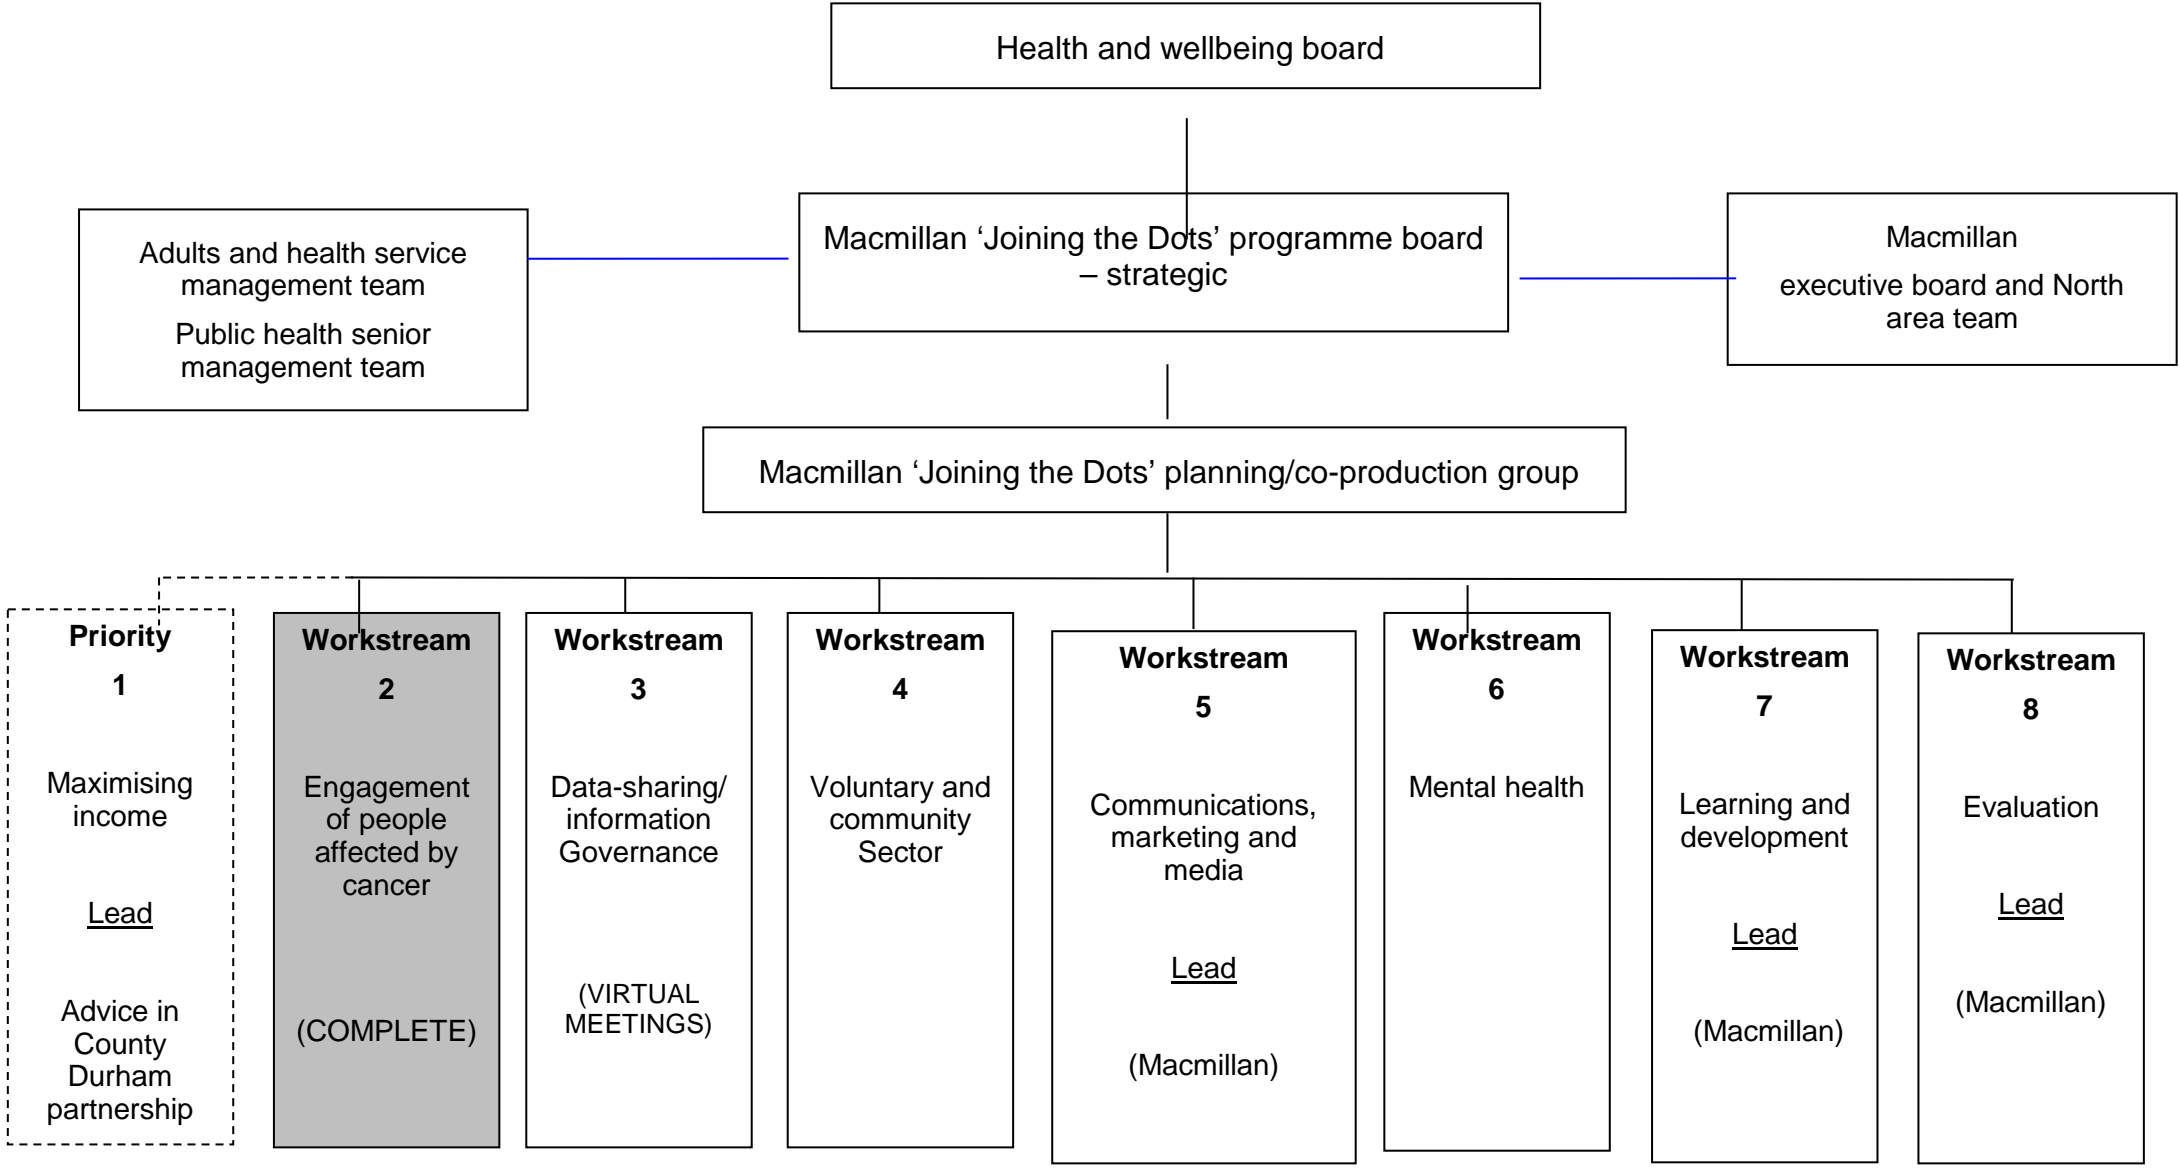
Health and wellbeing board

Adults and health service management team

Public health senior management team

Macmillan ‘Joining the Dots’ programme board – strategic

Macmillan

executive board and North area team

Macmillan ‘Joining the Dots’ planning/co-production group

**Priority 1**

Maximising income

Lead

Advice in County Durham partnership

**Workstream 2**

Engagement of people affected by cancer

(COMPLETE)

**Workstream 3**

Data-sharing/ information Governance

(VIRTUAL MEETINGS)

**Workstream 4**

Voluntary and community Sector

**Workstream 5**

Communications, marketing and media

Lead

(Macmillan)

**Workstream 6**

Mental health

**Workstream 7**

Learning and development

Lead

(Macmillan)

**Workstream 8**

Evaluation

Lead

(Macmillan)